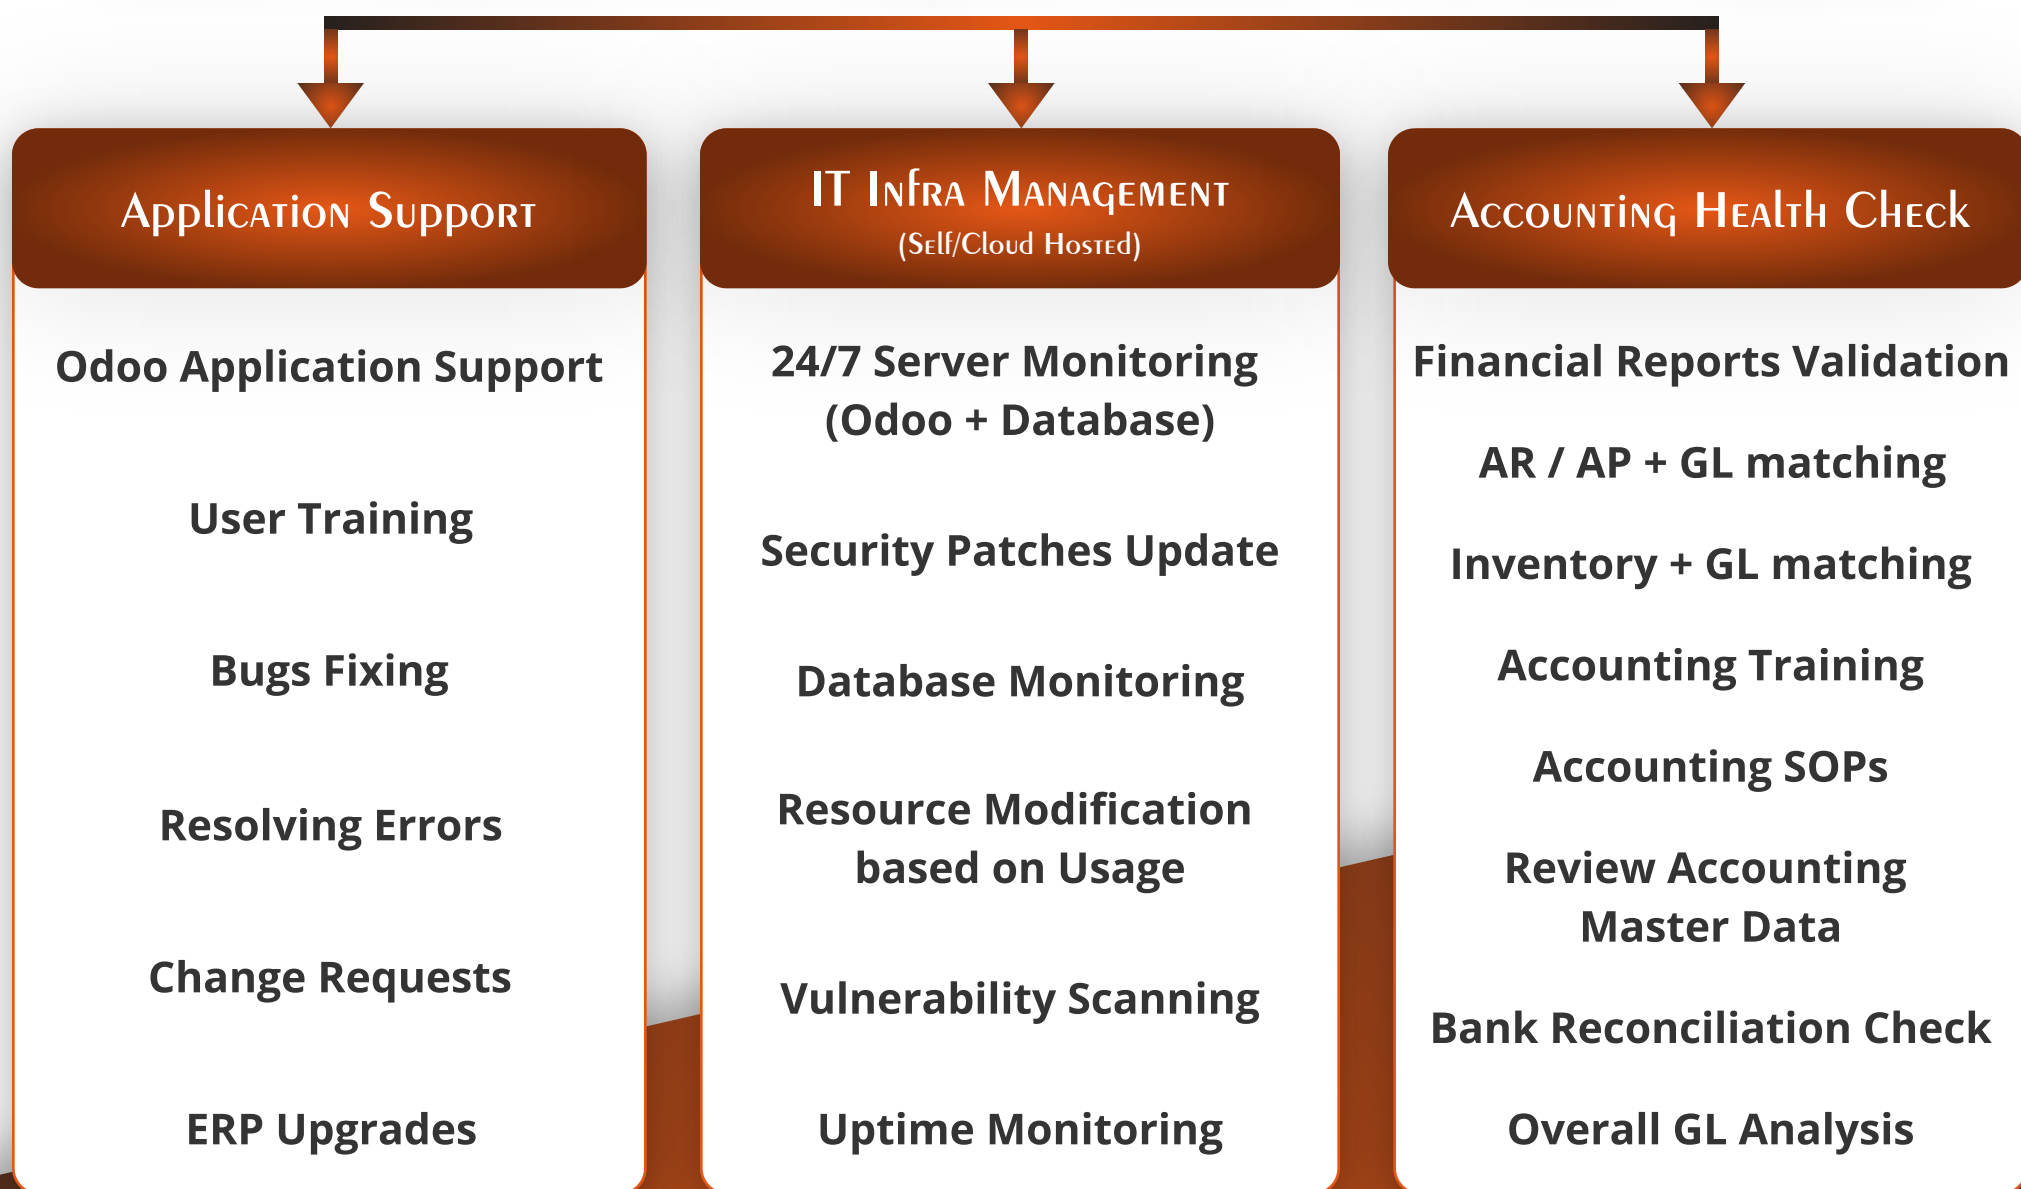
Application Support

Odoo Application Support

User Training

Bugs Fixing

Resolving Errors

Change Requests

ERP Upgrades

IT Infra Management
(Self/Cloud Hosted)

24/7 Server Monitoring (Odoo + Database)

Security Patches Update

Database Monitoring

Resource Modification based on Usage

Vulnerability Scanning

Uptime Monitoring

Accounting Health Check

Financial Reports Validation

AR / AP + GL matching

Inventory + GL matching

Accounting Training

Accounting SOPs

Review Accounting Master Data

Bank Reconciliation Check

Overall GL Analysis